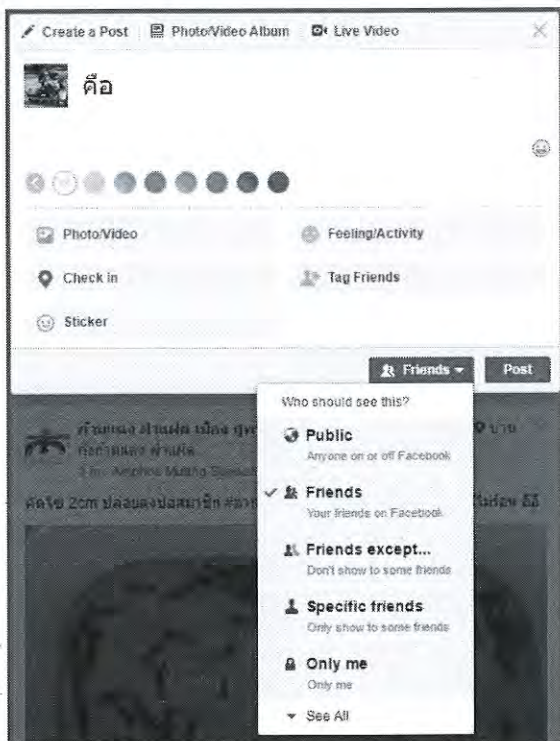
Create a Post | Photo/Video Album | Live Video

คือ

Photo/Video
Feeling/Activity
Check in
Tag Friends
Sticker

Friends ▾
Post

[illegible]
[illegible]
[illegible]

Who should see this?

Public
Anyone on or off Facebook

✓ Friends
Your friends on Facebook

Friends except...
Don't show to some friends

Specific friends
Only show to some friends

Only me
Only me

▾ See All